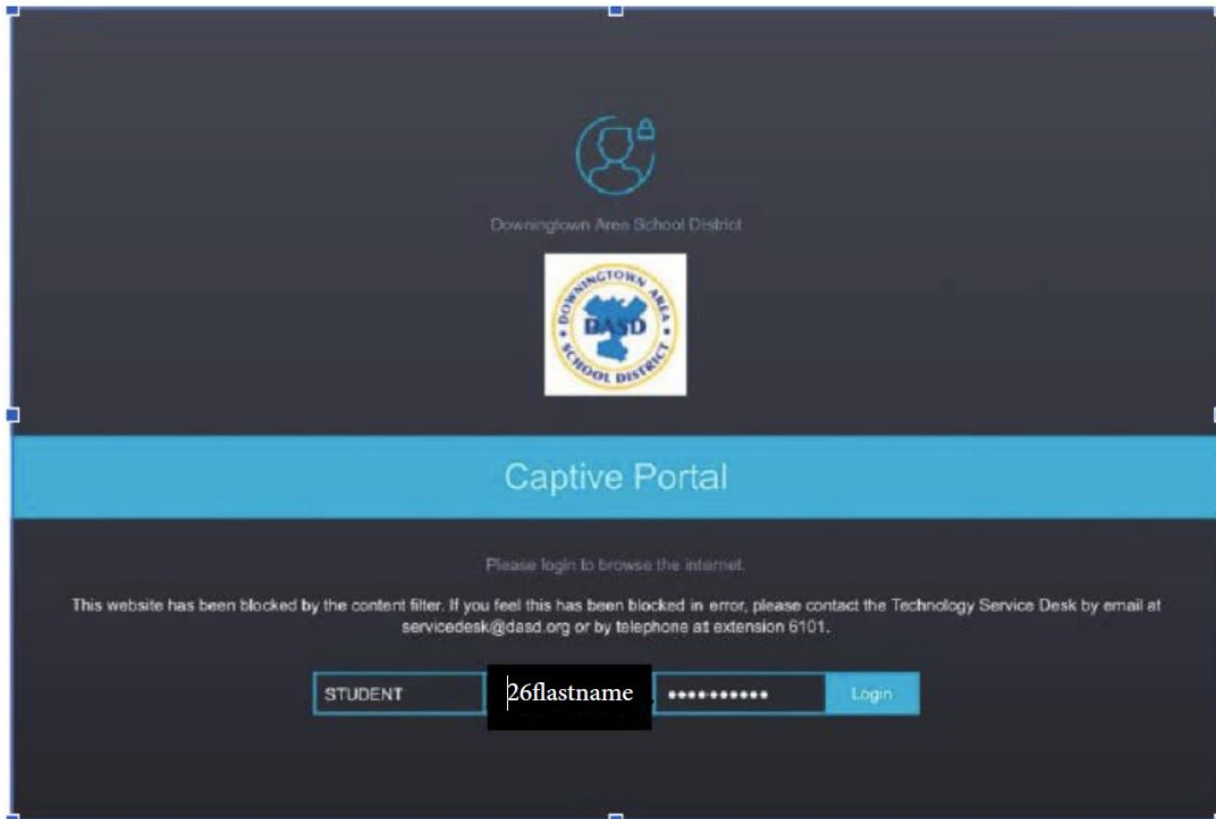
Downingtown Area School District

DOWNINGTOWN AREA
DASD
SCHOOL DISTRICT

Captive Portal

Please login to browse the internet.

This website has been blocked by the content filter. If you feel this has been blocked in error, please contact the Technology Service Desk by email at servicedesk@dasd.org or by telephone at extension 6101.

STUDENT 26flastname ••••••••••• Login